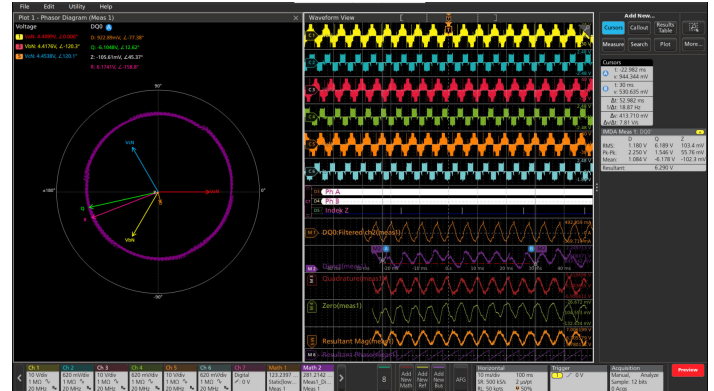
File Edit Utility Help

Plot 1 - Phasor Diagram (Meas 1)

Voltage
VAN: 4.4498V, ∠-0.000°
VBN: 4.4176V, ∠-120.3°
VCN: 4.4538V, ∠120.1°

DQ0
D: 922.89mV, ∠-71.38°
Q: 6.1048V, ∠-12.62°
Z: -105.6 mV, ∠-45.37°
R: 6.1741V, ∠-158.0°

90°
0°
±180°
-90°
VAN
VBN
VCN
Q
R

Waveform View

Add New...
Cursors Callout Results Table
Measure Search Plot More...

Cursors
t: -22.982 ms
v: 944.344 mV
t: 30 ms
v: 530.635 mV
Δt: 52.982 ms
1/Δt: 18.87 Hz
Δv: 413.710 mV
Δv/Δt: 7.81 V/s

IMDA Meas 1: DQ0

| | D | Q | Z |
|---|---|---|---|
| RMS: | 1.180 V | 6.189 V | 103.4 mV |
| Pk-Pk: | 2.250 V | 1.546 V | 55.76 mV |
| Mean: | 1.084 V | -6.178 V | -102.3 mV |
| Resultant: | | 6.290 V | |

Ph A
Ph B
Index Z
DQ0:Filtered ch2(meas1)
Direct(meas1)
Quadrature(meas1)
Zero(meas1)
Resultant Mag(meas1)
Resultant Phase(meas1)

Ch 1 10 V/div 1 MΩ 20 MHz
Ch 2 620 mV/div 1 MΩ 20 MHz
Ch 3 10 V/div 1 MΩ 20 MHz
Ch 4 620 mV/div 1 MΩ 20 MHz
Ch 5 10 V/div 1 MΩ 20 MHz
Ch 6 620 mV/div 1 MΩ 20 MHz
Ch 7 Digital 0 V
Math 1 123.2397 State(Slow... Meas 1
Math 2 381.2142 Meas1_DI... Meas 1
8
Add New Math
Add New Ref
Add New Bus
AFG
Horizontal 10 ms/div 100 ms SR: 500 kS/s 2 μs/pt RL: 50 kpts 50%
Trigger 0 V
Acquisition Manual, Analyze Sample: 12 bits 0 Acqs
Preview